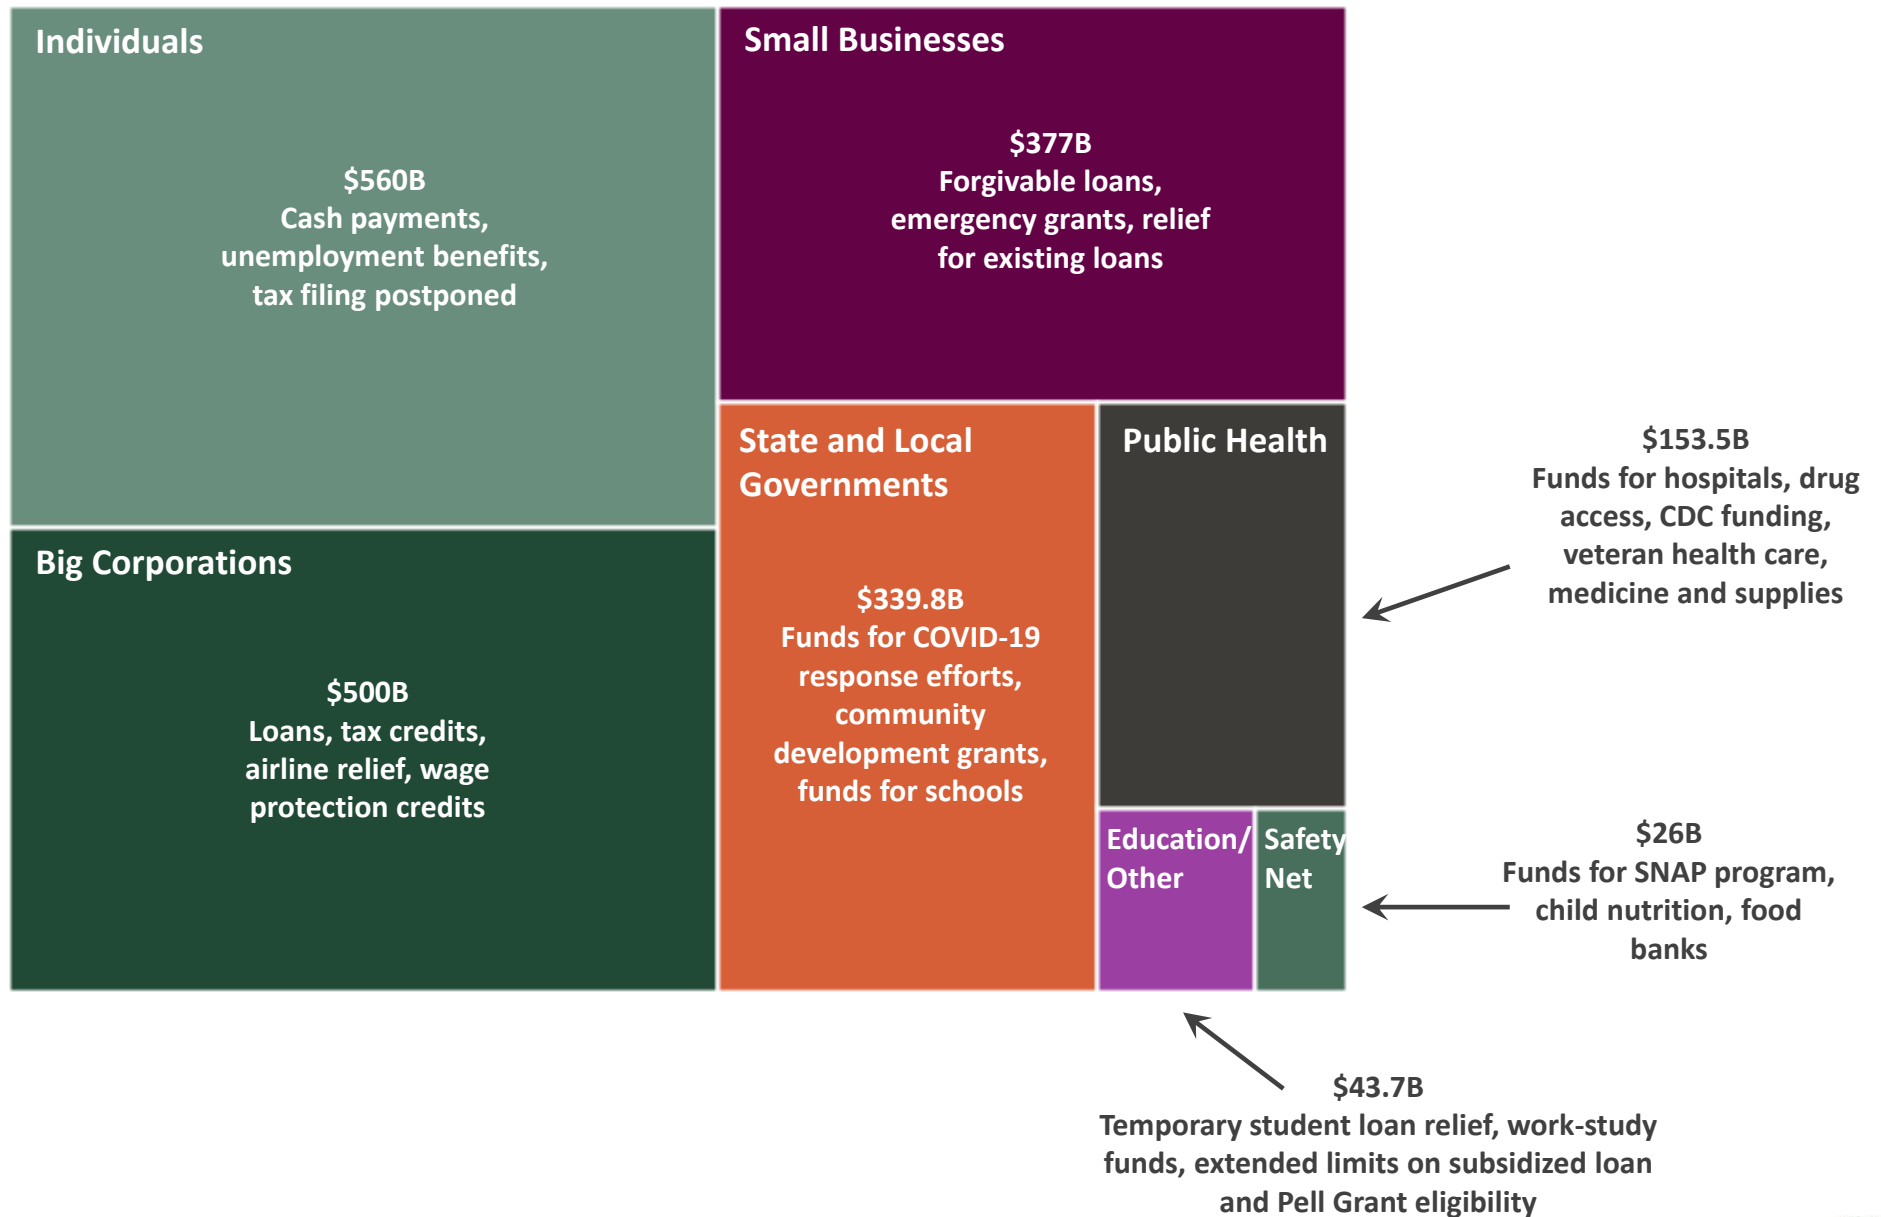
Individuals

$560B
Cash payments, unemployment benefits, tax filing postponed

Small Businesses

$377B
Forgivable loans, emergency grants, relief for existing loans

Big Corporations

$500B
Loans, tax credits, airline relief, wage protection credits

State and Local Governments

$339.8B
Funds for COVID-19 response efforts, community development grants, funds for schools

Public Health

Education/ Other

Safety Net

$153.5B
Funds for hospitals, drug access, CDC funding, veteran health care, medicine and supplies

$26B
Funds for SNAP program, child nutrition, food banks

$43.7B
Temporary student loan relief, work-study funds, extended limits on subsidized loan and Pell Grant eligibility